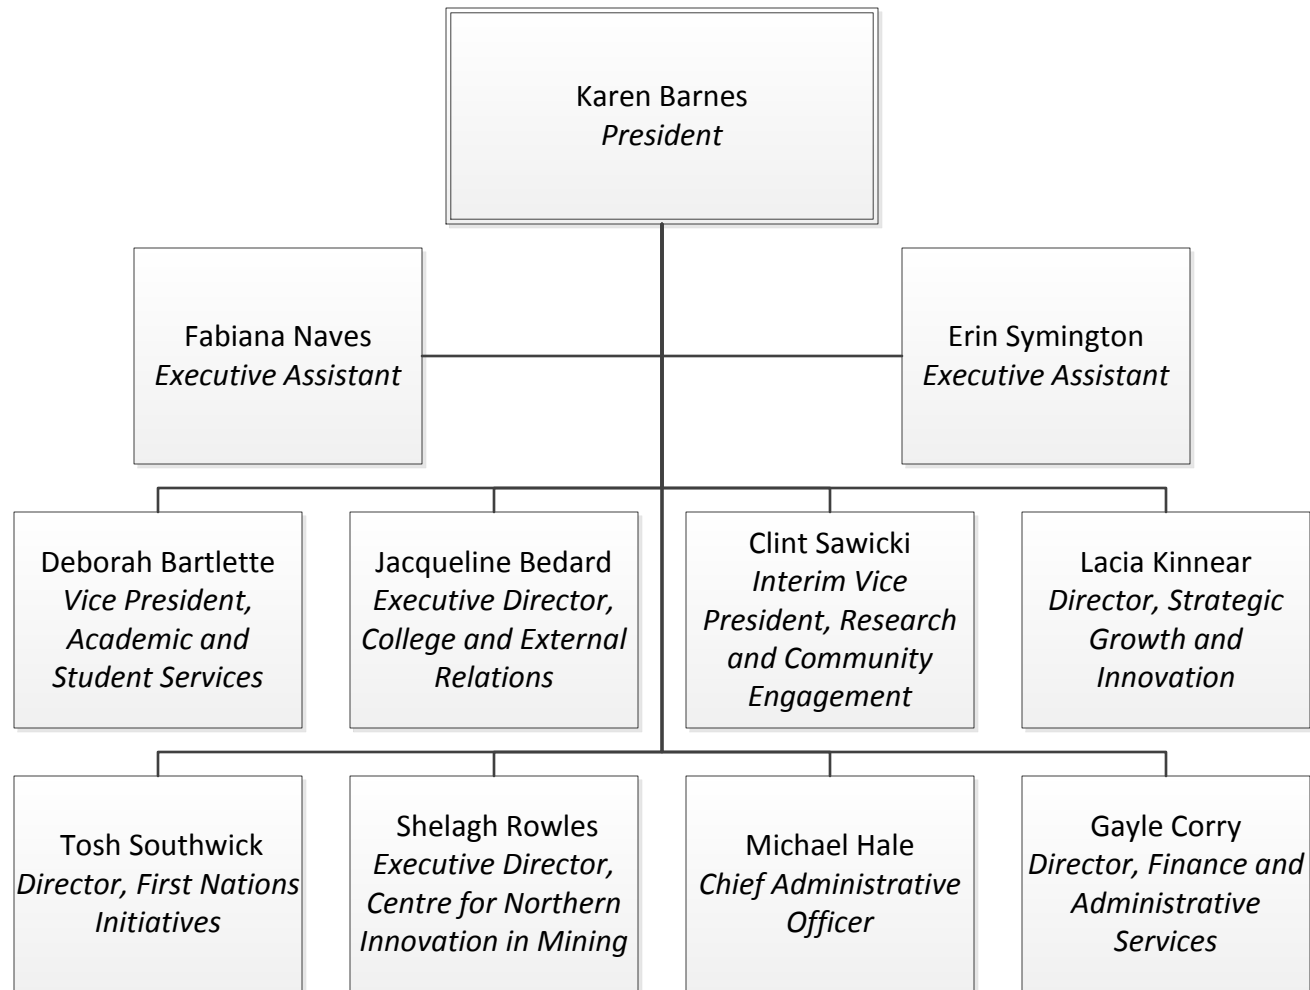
Karen Barnes
*President*

Fabiana Naves
*Executive Assistant*

Erin Symington
*Executive Assistant*

Deborah Bartlette
*Vice President, Academic and Student Services*

Jacqueline Bedard
*Executive Director, College and External Relations*

Clint Sawicki
*Interim Vice President, Research and Community Engagement*

Lacia Kinnear
*Director, Strategic Growth and Innovation*

Tosh Southwick
*Director, First Nations Initiatives*

Shelagh Rowles
*Executive Director, Centre for Northern Innovation in Mining*

Michael Hale
*Chief Administrative Officer*

Gayle Corry
*Director, Finance and Administrative Services*